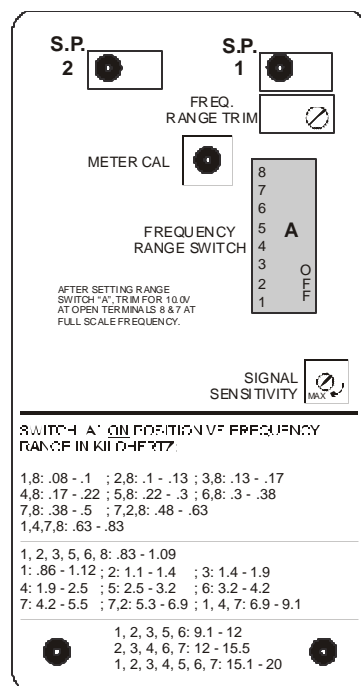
S.P.
2

S.P.
1

FREQ.
RANGE TRIM

METER CAL

8
7
6
5
4
3
2
1

FREQUENCY
RANGE SWITCH

A

OFF

AFTER SETTING RANGE SWITCH "A", TRIM FOR 10.0V AT OPEN TERMINALS 8 & 7 AT FULL SCALE FREQUENCY.

SIGNAL
SENSITIVITY

MAX

SWITCH "A" ON POSITION VS FREQUENCY RANGE IN KILOHERTZ

1,8: .08 - .1 ; 2,8: .1 - .13 ; 3,8: .13 - .17
4,8: .17 - .22 ; 5,8: .22 - .3 ; 6,8: .3 - .38
7,8: .38 - .5 ; 7,2,8: .48 - .63
1,4,7,8: .63 - .83

1, 2, 3, 5, 6, 8: .83 - 1.09
1: .86 - 1.12 ; 2: 1.1 - 1.4 ; 3: 1.4 - 1.9
4: 1.9 - 2.5 ; 5: 2.5 - 3.2 ; 6: 3.2 - 4.2
7: 4.2 - 5.5 ; 7,2: 5.3 - 6.9 ; 1, 4, 7: 6.9 - 9.1

1, 2, 3, 5, 6: 9.1 - 12
2, 3, 4, 6, 7: 12 - 15.5
1, 2, 3, 4, 5, 6, 7: 15.1 - 20